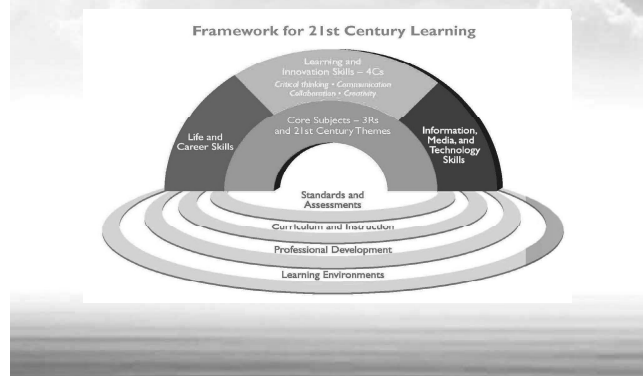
Framework for 21st Century Learning

Learning and Innovation Skills – 4Cs

Critical thinking • Communication
Collaboration • Creativity

Life and Career Skills

Core Subjects – 3Rs and 21st Century Themes

Information, Media, and Technology Skills

Standards and Assessments

Curriculum and Instruction

Professional Development

Learning Environments